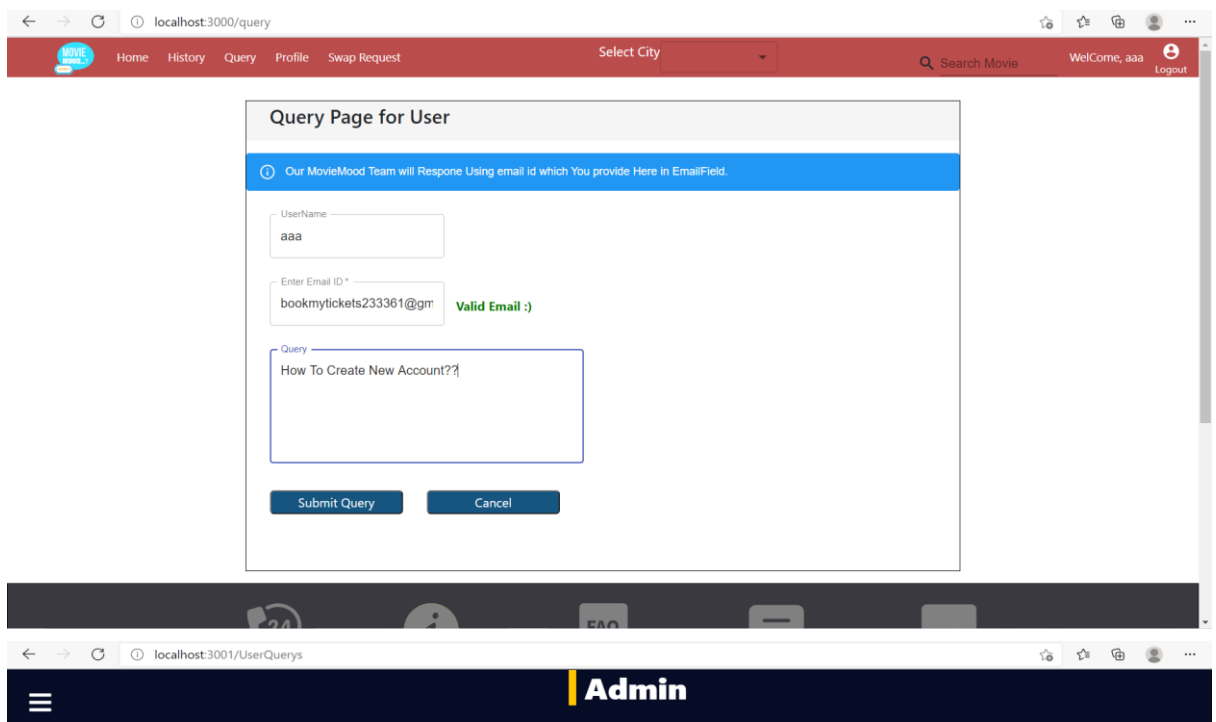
localhost:3000/query

MOVIE MOOD

Home History Query Profile Swap Request

Select City

Search Movie

WelCome, aaa

Logout

Query Page for User

Our MovieMood Team will Respone Using email id which You provide Here in EmailField.

UserName
aaa

Enter Email ID *
bookmytickets233361@gm

Valid Email :)

Query
How To Create New Account??

Submit Query

Cancel

24

FAQ

localhost:3001/UserQuerys

Admin